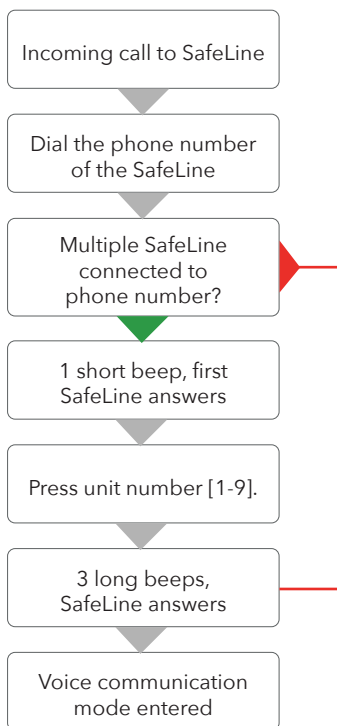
Incoming call to SafeLine

Dial the phone number of the SafeLine

Multiple SafeLine connected to phone number?

1 short beep, first SafeLine answers

Press unit number [1-9].

3 long beeps, SafeLine answers

Voice communication mode entered